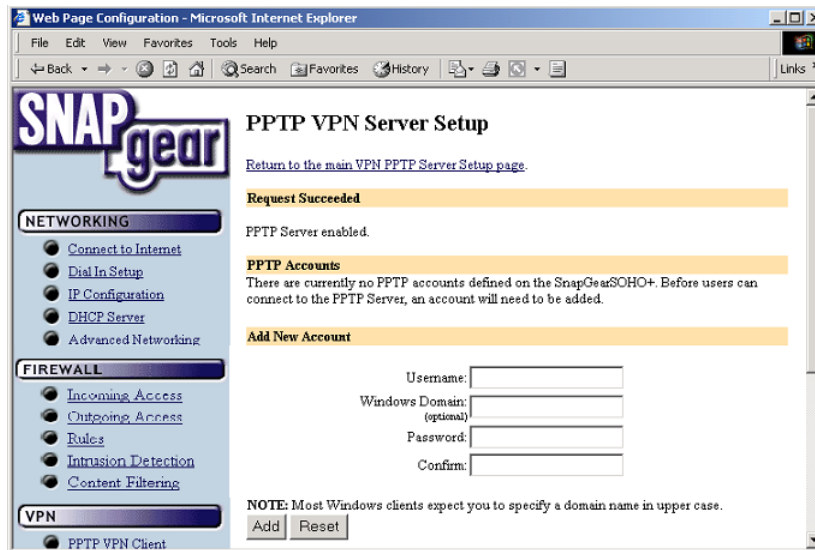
Web Page Configuration - Microsoft Internet Explorer

File Edit View Favorites Tools Help

Back Search Favorites History Links

SNAP gear

NETWORKING

Connect to Internet
Dial In Setup
IP Configuration
DHCP Server
Advanced Networking

FIREWALL

Incoming Access
Outgoing Access
Rules
Intrusion Detection
Content Filtering

VPN

PPTP VPN Client

PPTP VPN Server Setup

Return to the main VPN PPTP Server Setup page.

Request Succeeded

PPTP Server enabled.

PPTP Accounts

There are currently no PPTP accounts defined on the SnapGearSOHO+. Before users can connect to the PPTP Server, an account will need to be added.

Add New Account

Username:
Windows Domain: (optional)
Password:
Confirm:

NOTE: Most Windows clients expect you to specify a domain name in upper case.

Add Reset